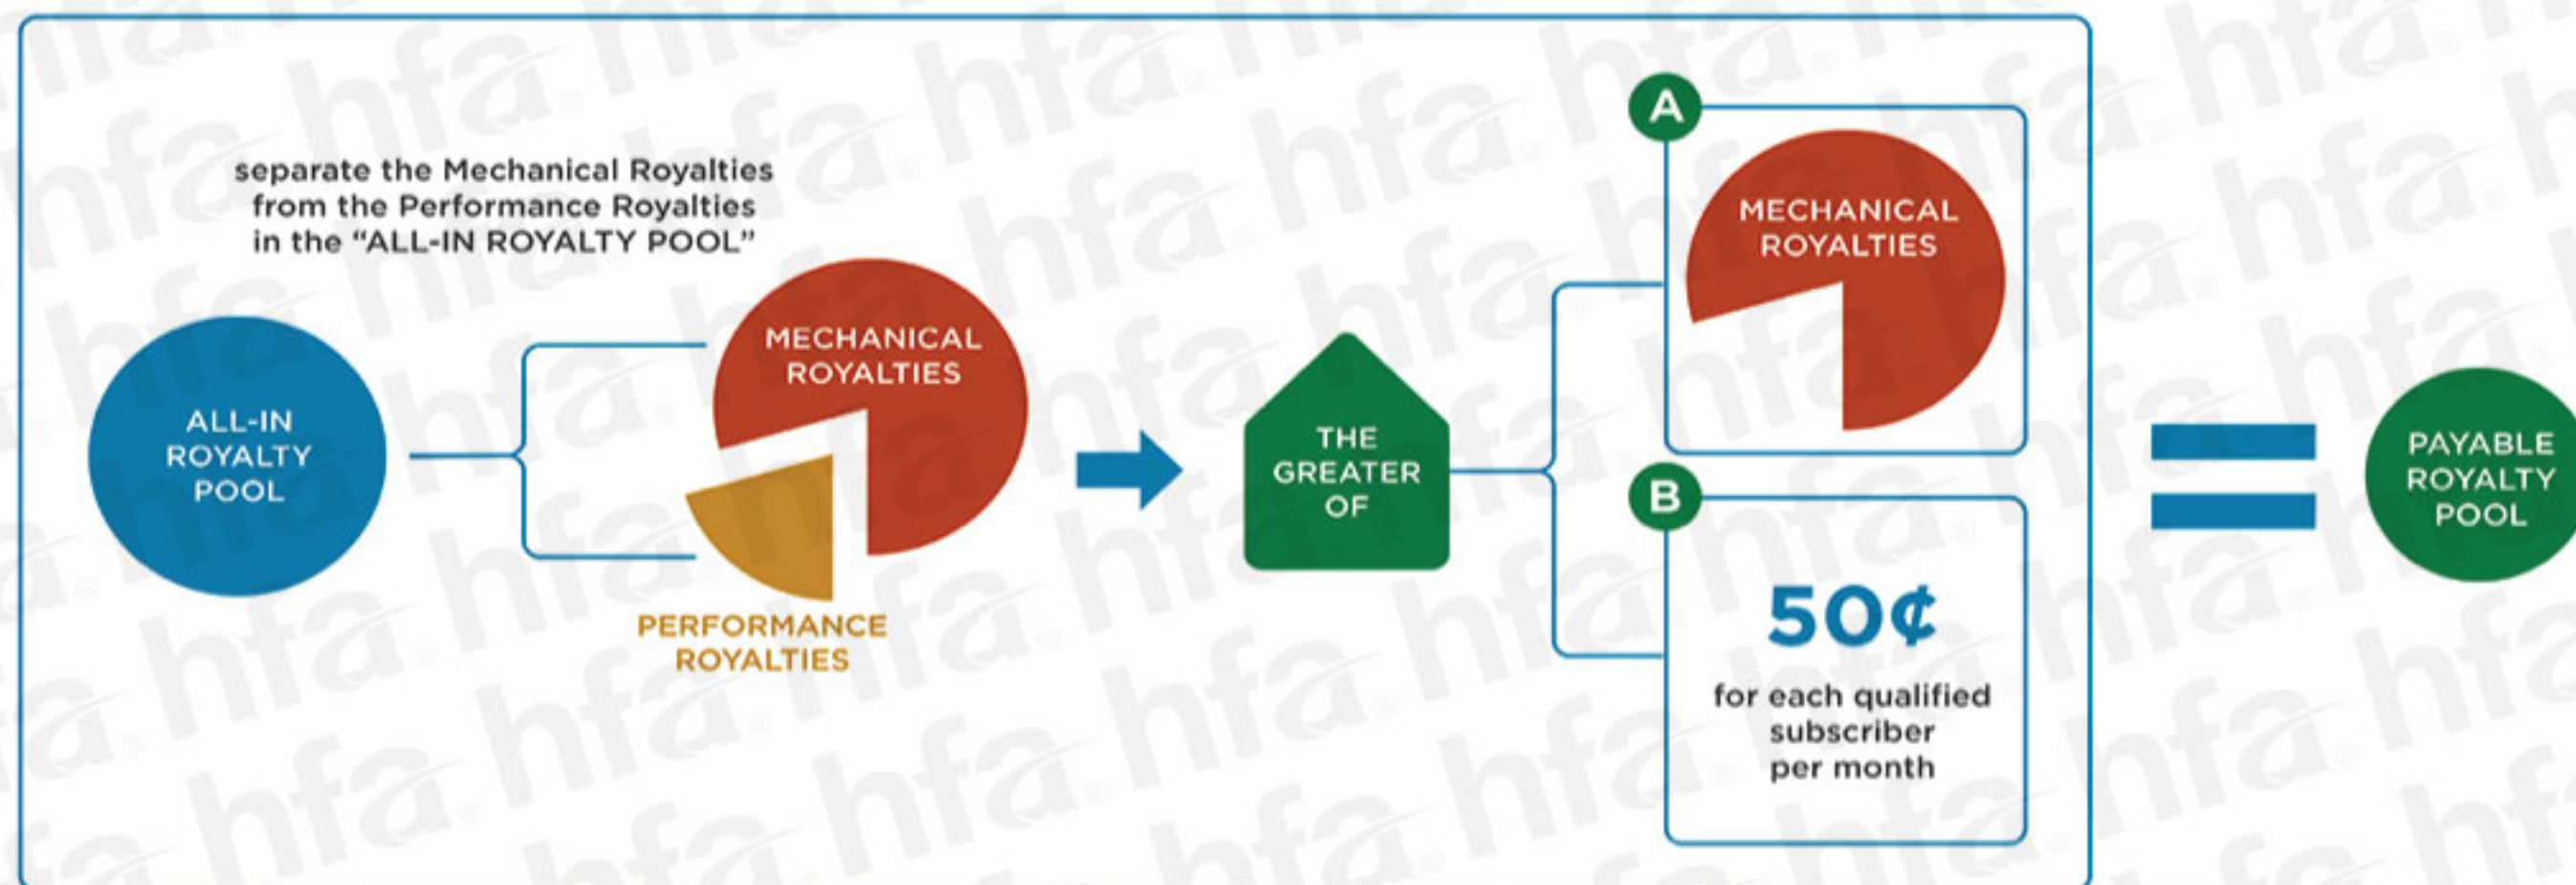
separate the Mechanical Royalties from the Performance Royalties in the "ALL-IN ROYALTY POOL"

ALL-IN ROYALTY POOL

MECHANICAL ROYALTIES

PERFORMANCE ROYALTIES

THE GREATER OF

A

MECHANICAL ROYALTIES

B

50¢

for each qualified subscriber per month

PAYABLE ROYALTY POOL

hfa